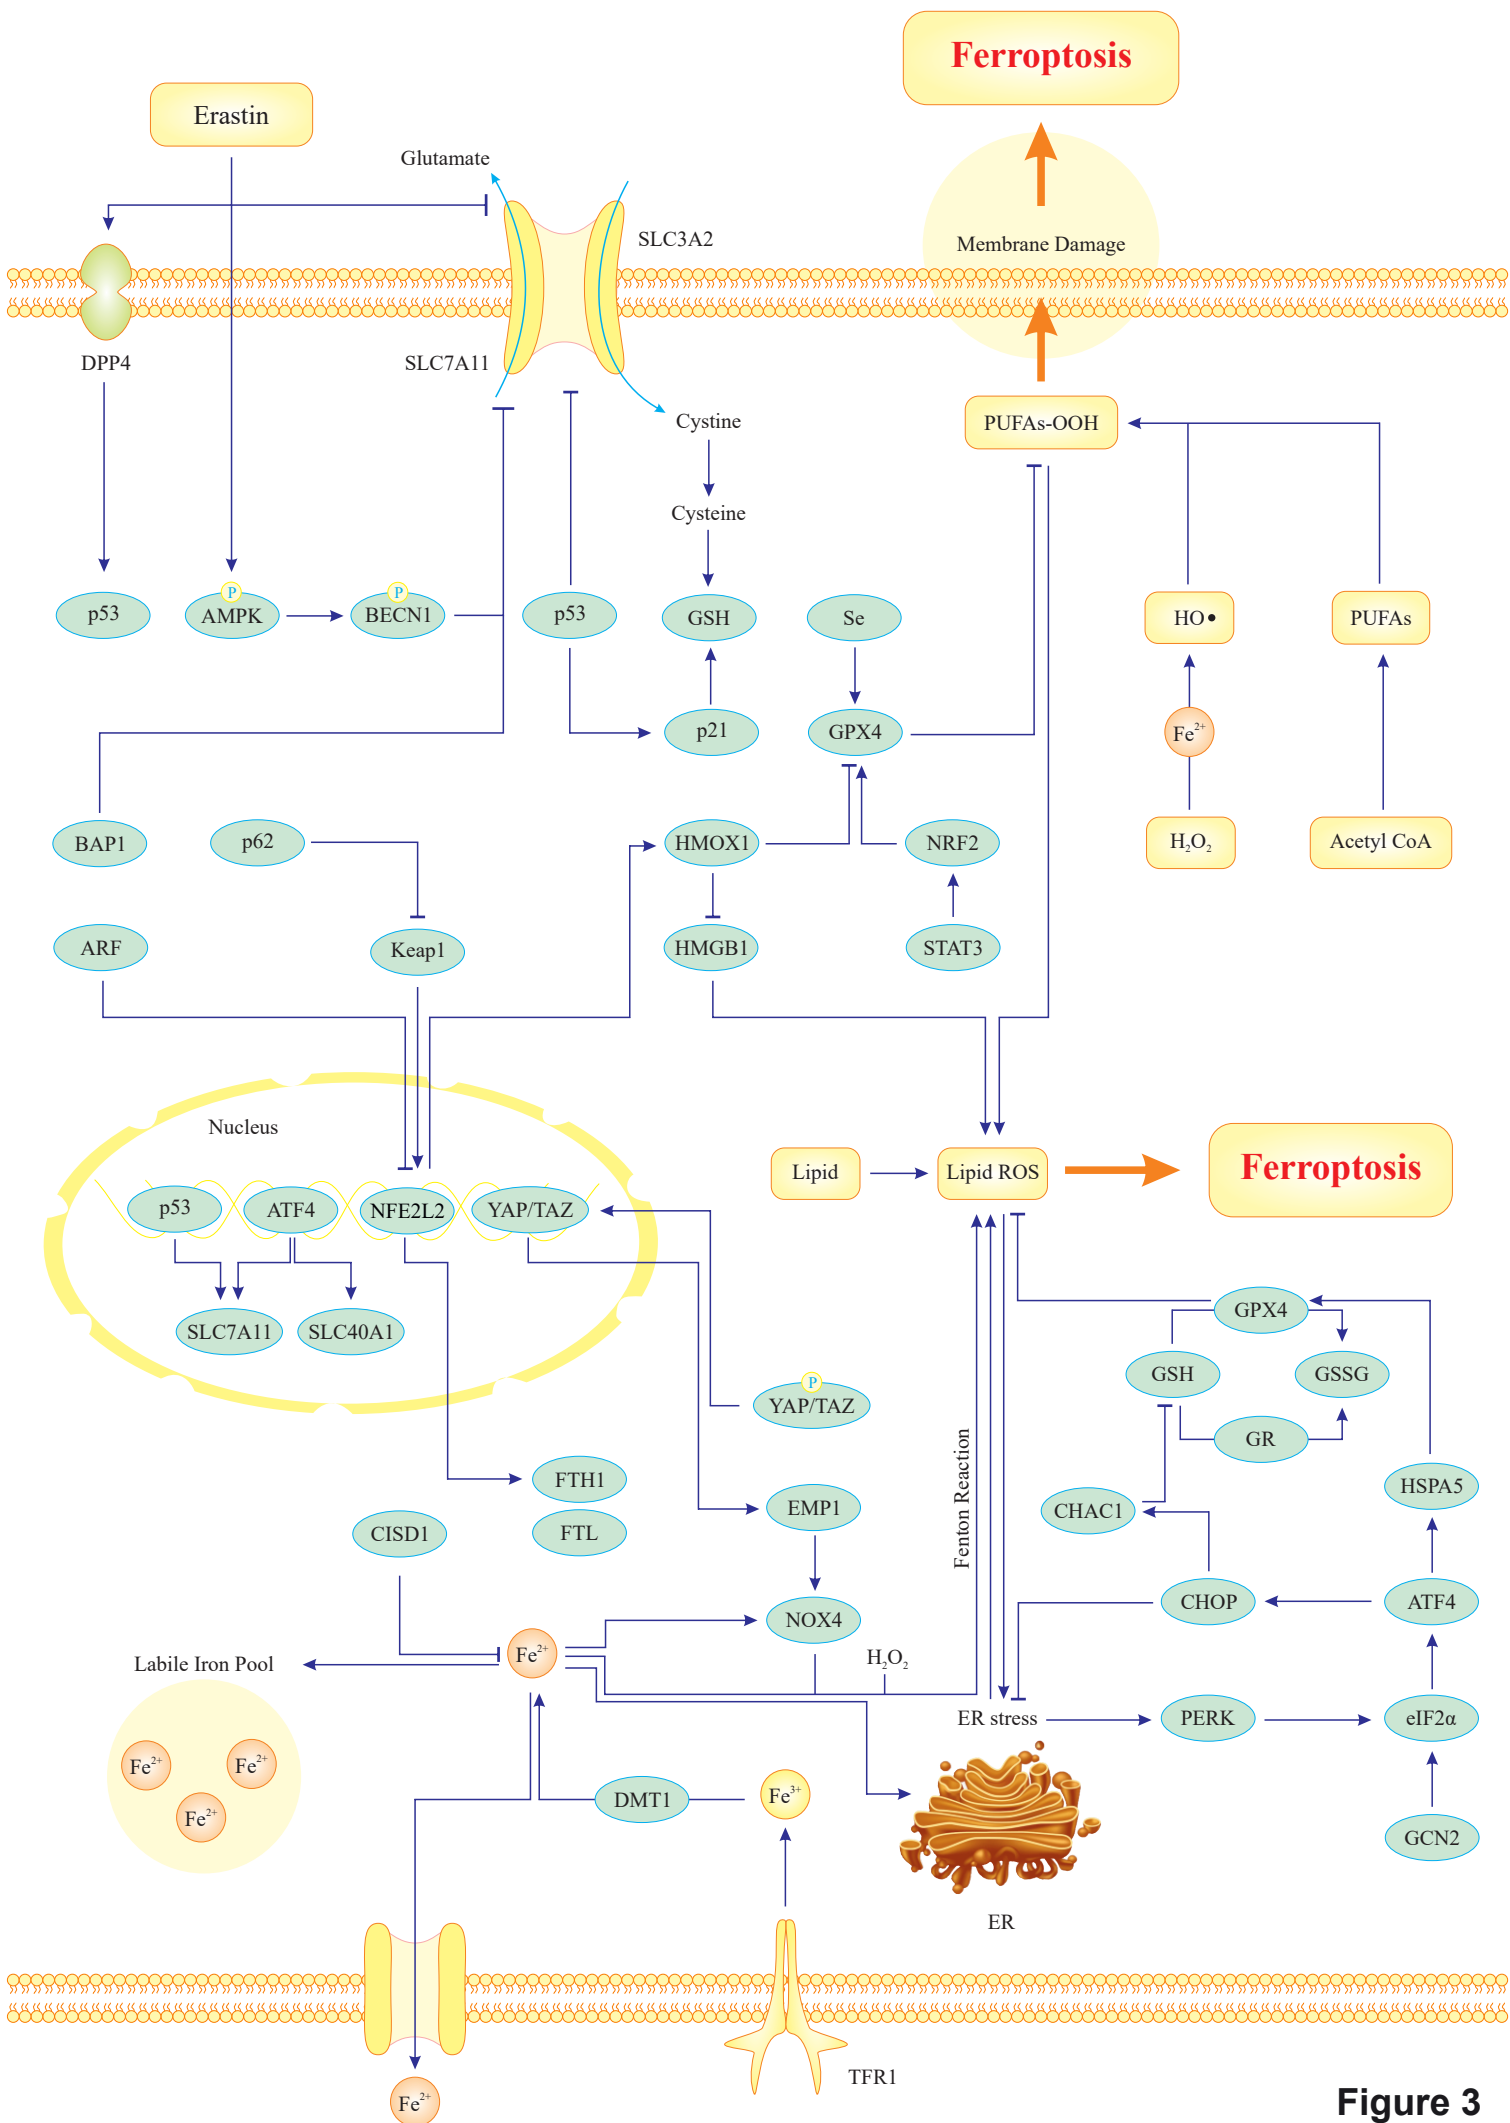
Ferroptosis

Erastin

Glutamate

SLC3A2

Membrane Damage

DPP4

SLC7A11

Cystine

PUFAs-OOH

Cysteine

p53

AMPK

BECN1

p53

GSH

Se

HO•

PUFAs

P

P

p21

GPX4

$Fe^{2+}$

BAP1

p62

HMOX1

NRF2

$H_2O_2$

Acetyl CoA

ARF

Keap1

HMGB1

STAT3

Nucleus

Lipid

Lipid ROS

Ferroptosis

p53

ATF4

NFE2L2

YAP/TAZ

SLC7A11

SLC40A1

GPX4

GSH

GSSG

P

YAP/TAZ

GR

FTH1

HSPA5

EMP1

CHAC1

CISD1

FTL

Fenton Reaction

NOX4

CHOP

ATF4

Labile Iron Pool

$Fe^{2+}$

$H_2O_2$

ER stress

PERK

eIF2α

$Fe^{2+}$

$Fe^{2+}$

DMT1

$Fe^{3+}$

$Fe^{2+}$

GCN2

ER

TFR1

$Fe^{2+}$

Figure 3